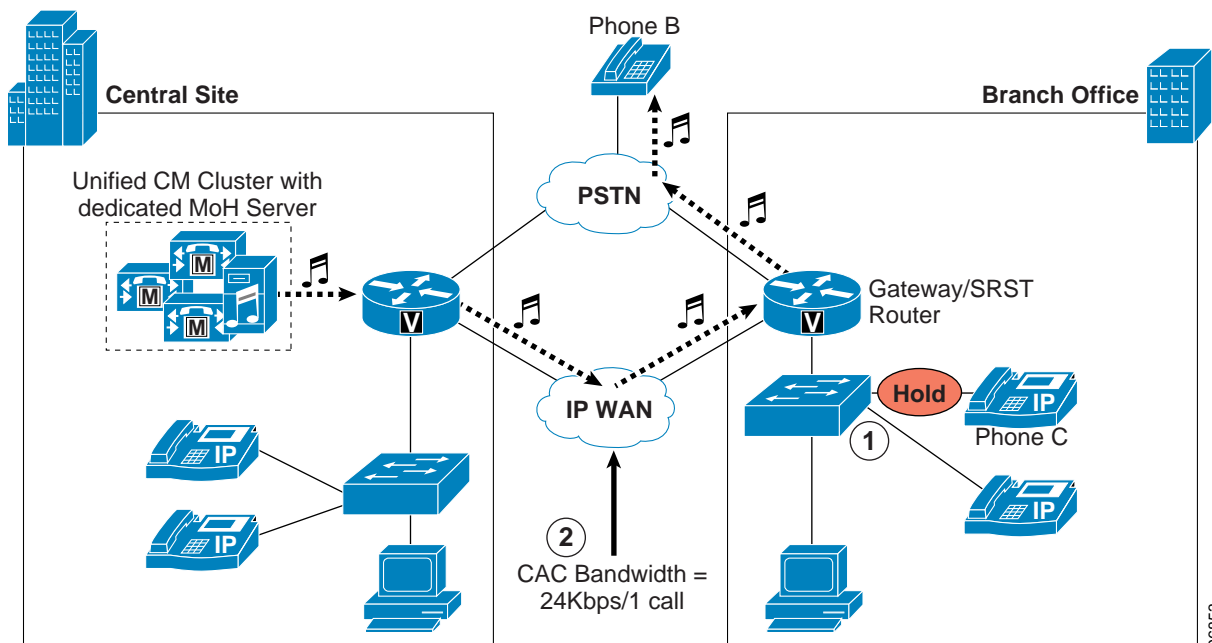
Phone B

Central Site

Branch Office

Unified CM Cluster with dedicated MoH Server

M

M

M

PSTN

V

V

Gateway/SRST Router

IP WAN

Hold

IP

Phone C

1

IP

IP

IP

2

CAC Bandwidth = 24Kbps/1 call

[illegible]